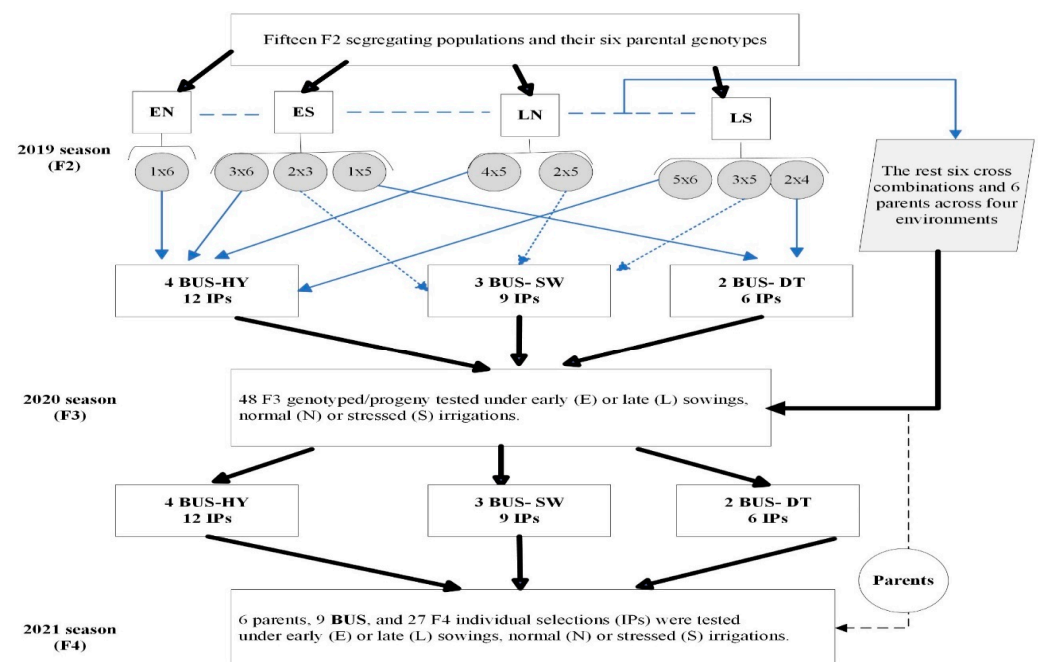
Fifteen F2 segregating populations and their six parental genotypes

EN

ES

LN

LS

2019 season (F2)

1x6

3x6

2x3

1x5

4x5

2x5

5x6

3x5

2x4

The rest six cross combinations and 6 parents across four environments

4 BUS-HY 12 IPs

3 BUS- SW 9 IPs

2 BUS- DT 6 IPs

2020 season (F3)

48 F3 genotyped/progeny tested under early (E) or late (L) sowings, normal (N) or stressed (S) irrigations.

4 BUS-HY 12 IPs

3 BUS- SW 9 IPs

2 BUS- DT 6 IPs

Parents

2021 season (F4)

6 parents, 9 BUS, and 27 F4 individual selections (IPs) were tested under early (E) or late (L) sowings, normal (N) or stressed (S) irrigations.